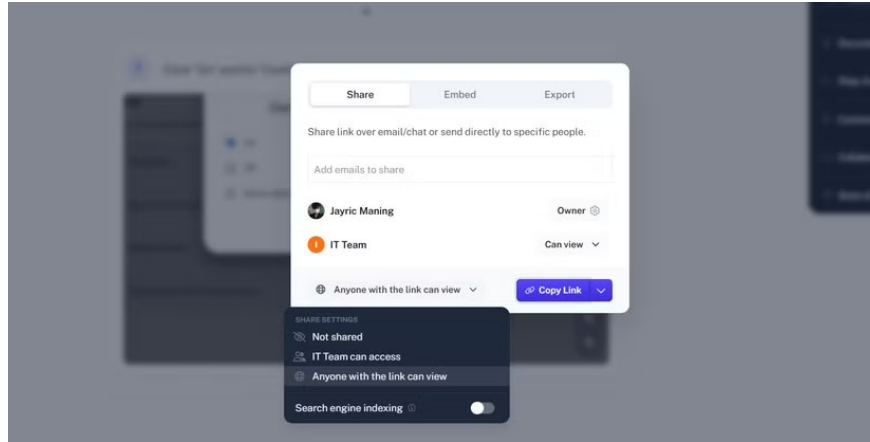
Share Embed Export

Share link over email/chat or send directly to specific people.

Add emails to share

Jayric Maning Owner

I IT Team Can view

Anyone with the link can view

Copy Link

SHARE SETTINGS

Not shared

IT Team can access

Anyone with the link can view

Search engine indexing